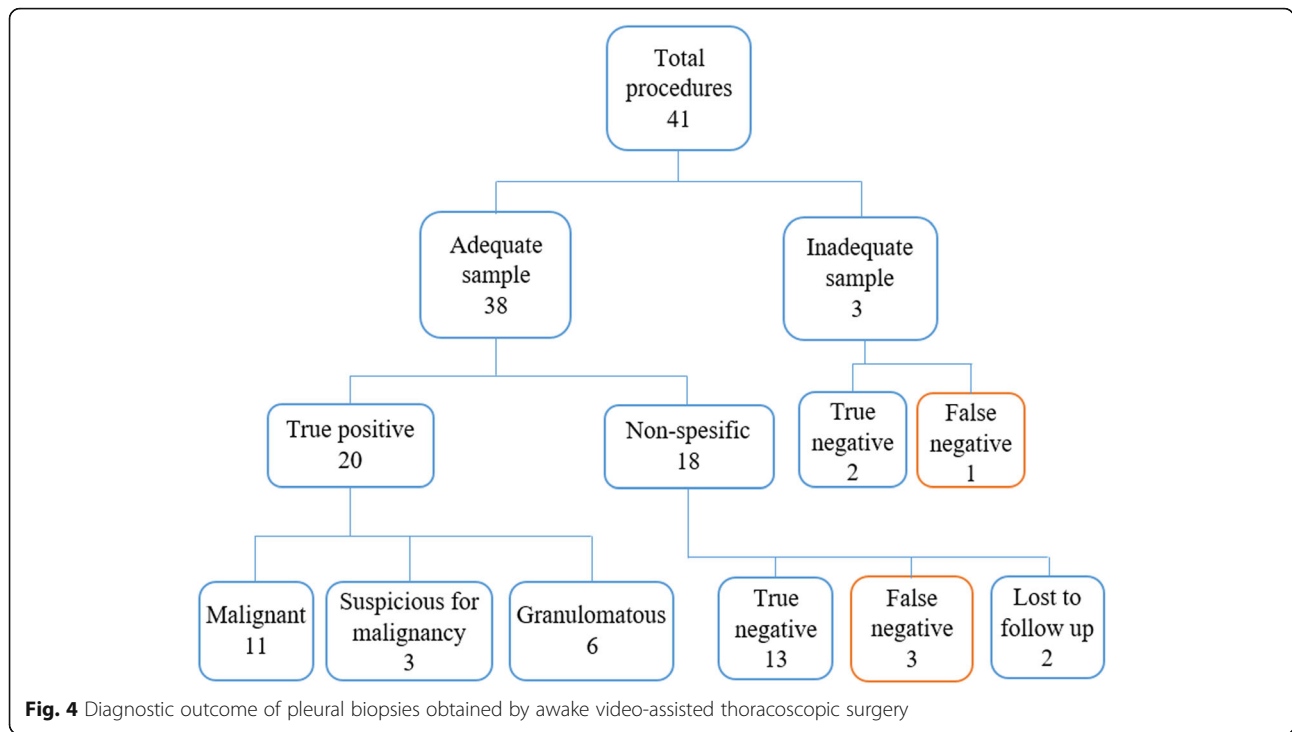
Total procedures 41

Adequate sample 38

Inadequate sample 3

True positive 20

Non-spesific 18

True negative 2

False negative 1

Malignant 11

Suspicious for malignancy 3

Granulomatous 6

True negative 13

False negative 3

Lost to follow up 2

**Fig. 4** Diagnostic outcome of pleural biopsies obtained by awake video-assisted thoracoscopic surgery